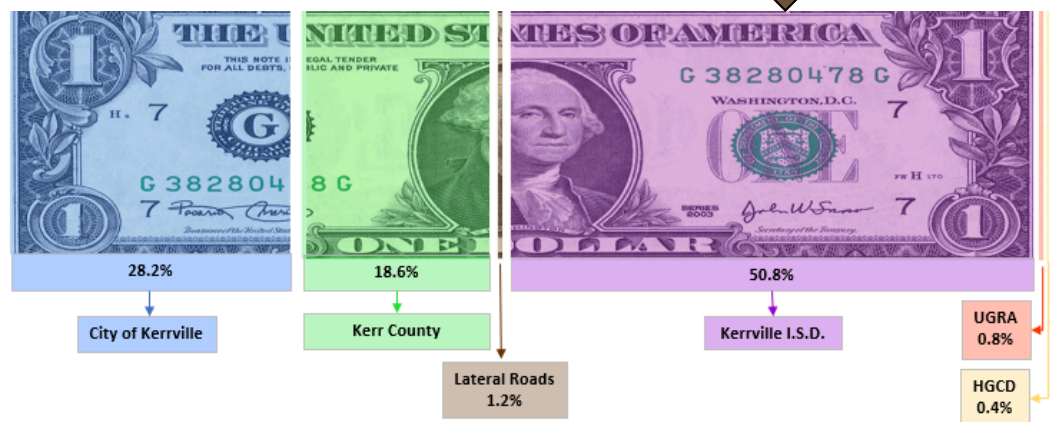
THE UNITED STATES OF AMERICA

THIS NOTE IS LEGAL TENDER FOR ALL DEBTS, PUBLIC AND PRIVATE

H. 7

G

G 382804 8 G

7

G 38280478 G

WASHINGTON, D.C.

7

ONE

FW H 170

SERIES 2003

7

ONE DOLLAR

1

1

28.2%

City of Kerrville

18.6%

Kerr County

Lateral Roads
1.2%

50.8%

Kerrville I.S.D.

UGRA
0.8%

HGCD
0.4%